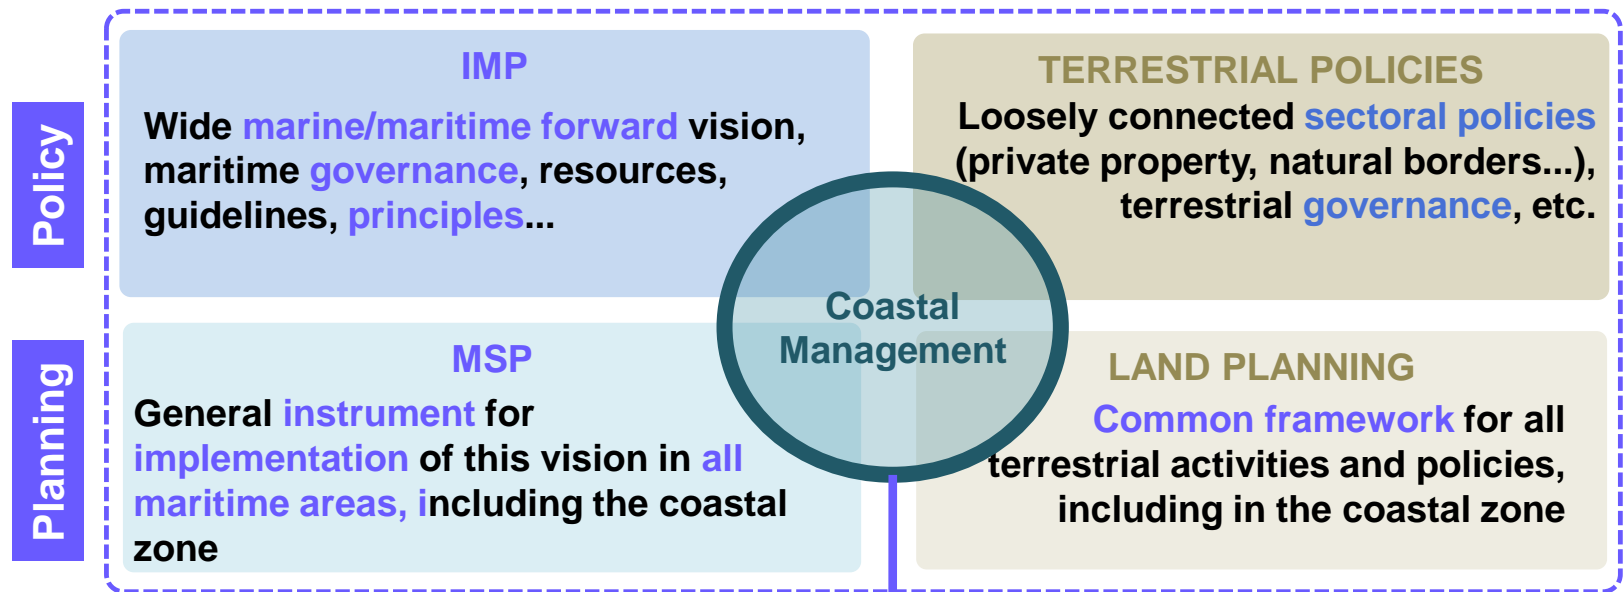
Policy

Planning

IMP

Wide marine/maritime forward vision, maritime governance, resources, guidelines, principles...

TERRESTRIAL POLICIES

Loosely connected sectoral policies (private property, natural borders...), terrestrial governance, etc.

Coastal Management

MSP

General instrument for implementation of this vision in all maritime areas, including the coastal zone

LAND PLANNING

Common framework for all terrestrial activities and policies, including in the coastal zone